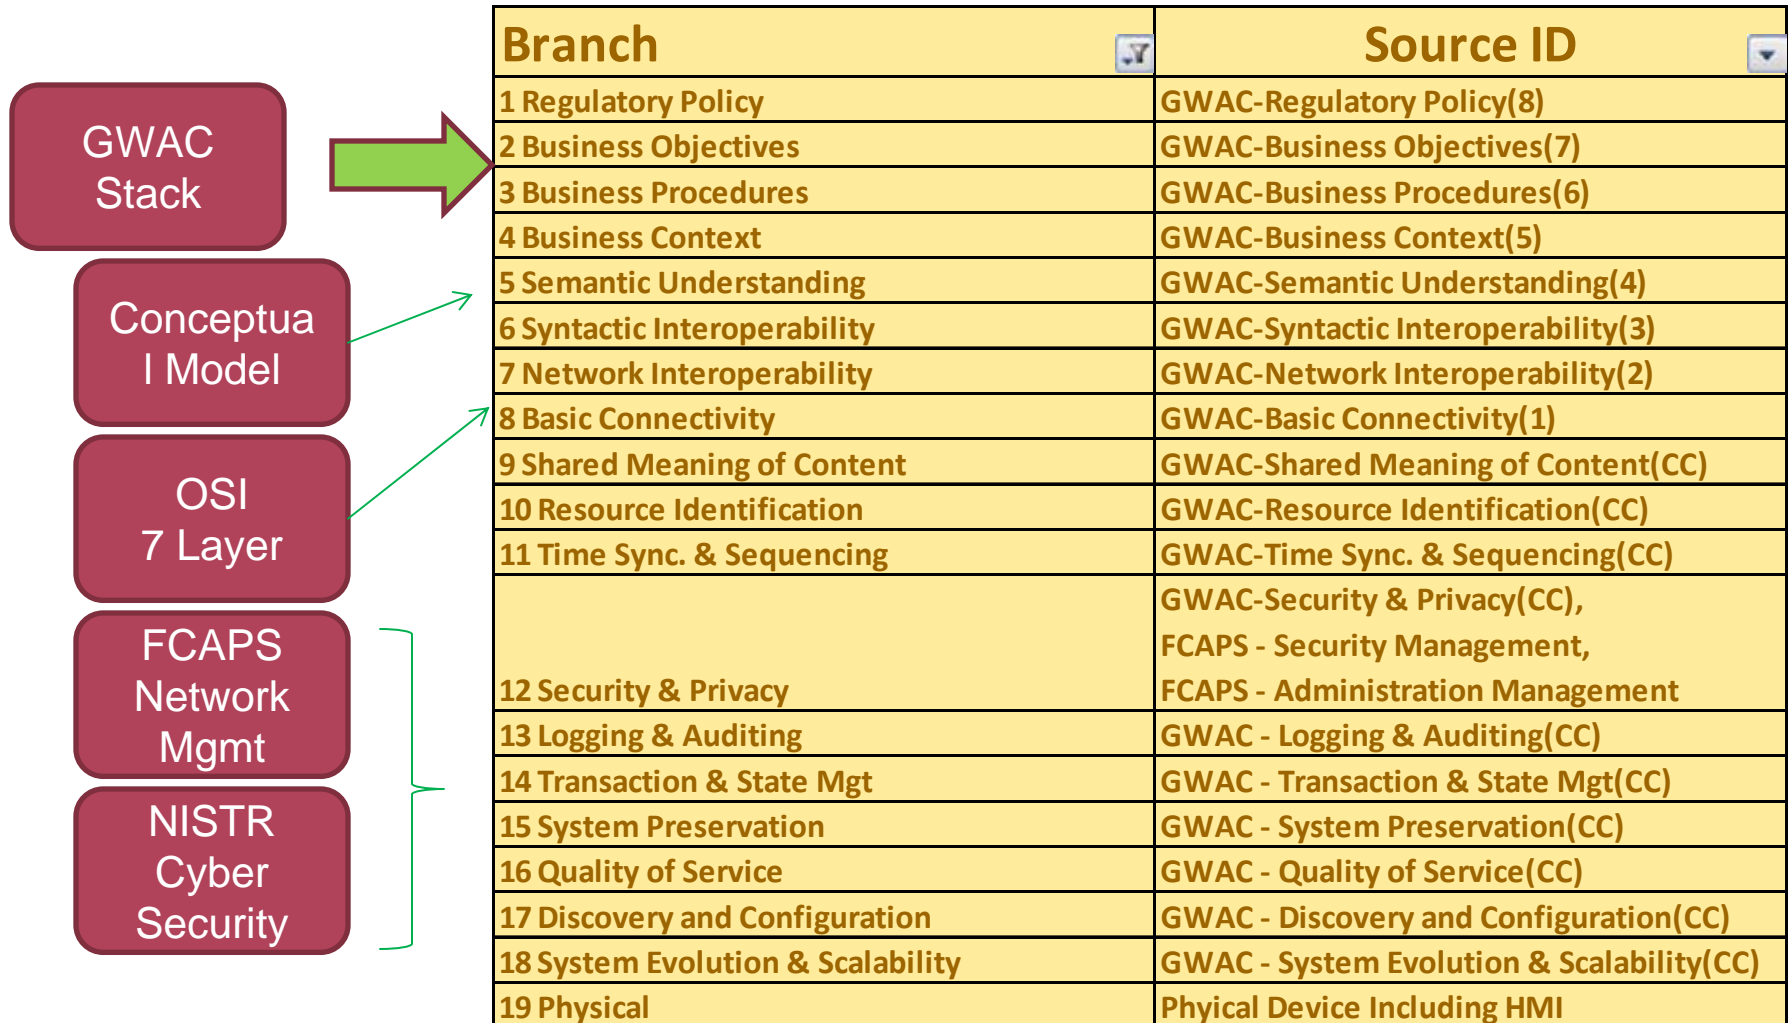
GWAC Stack

Conceptual Model

OSI 7 Layer

FCAPS Network Mgmt

NISTR Cyber Security

| Branch | Source ID |
|---|---|
| 1 Regulatory Policy | GWAC-Regulatory Policy(8) |
| 2 Business Objectives | GWAC-Business Objectives(7) |
| 3 Business Procedures | GWAC-Business Procedures(6) |
| 4 Business Context | GWAC-Business Context(5) |
| 5 Semantic Understanding | GWAC-Semantic Understanding(4) |
| 6 Syntactic Interoperability | GWAC-Syntactic Interoperability(3) |
| 7 Network Interoperability | GWAC-Network Interoperability(2) |
| 8 Basic Connectivity | GWAC-Basic Connectivity(1) |
| 9 Shared Meaning of Content | GWAC-Shared Meaning of Content(CC) |
| 10 Resource Identification | GWAC-Resource Identification(CC) |
| 11 Time Sync. & Sequencing | GWAC-Time Sync. & Sequencing(CC) |
| 12 Security & Privacy | GWAC-Security & Privacy(CC), FCAPS - Security Management, FCAPS - Administration Management |
| 13 Logging & Auditing | GWAC - Logging & Auditing(CC) |
| 14 Transaction & State Mgt | GWAC - Transaction & State Mgt(CC) |
| 15 System Preservation | GWAC - System Preservation(CC) |
| 16 Quality of Service | GWAC - Quality of Service(CC) |
| 17 Discovery and Configuration | GWAC - Discovery and Configuration(CC) |
| 18 System Evolution & Scalability | GWAC - System Evolution & Scalability(CC) |
| 19 Physical | Phyical Device Including HMI |